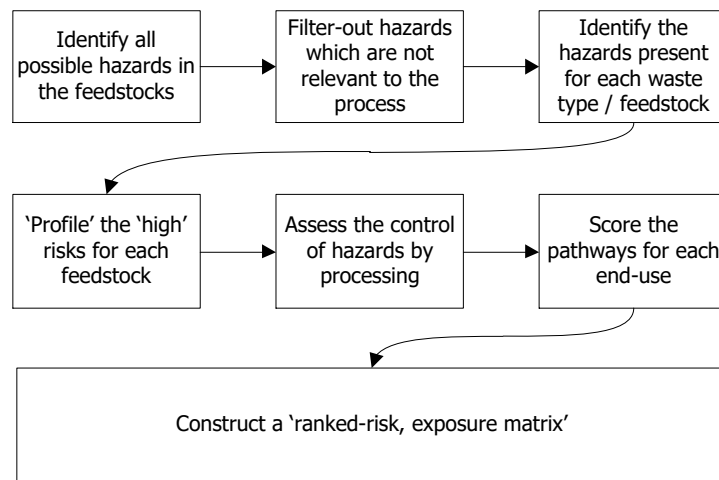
Identify all possible hazards in the feedstocks

Filter-out hazards which are not relevant to the process

Identify the hazards present for each waste type / feedstock

'Profile' the 'high' risks for each feedstock

Assess the control of hazards by processing

Score the pathways for each end-use

Construct a 'ranked-risk, exposure matrix'